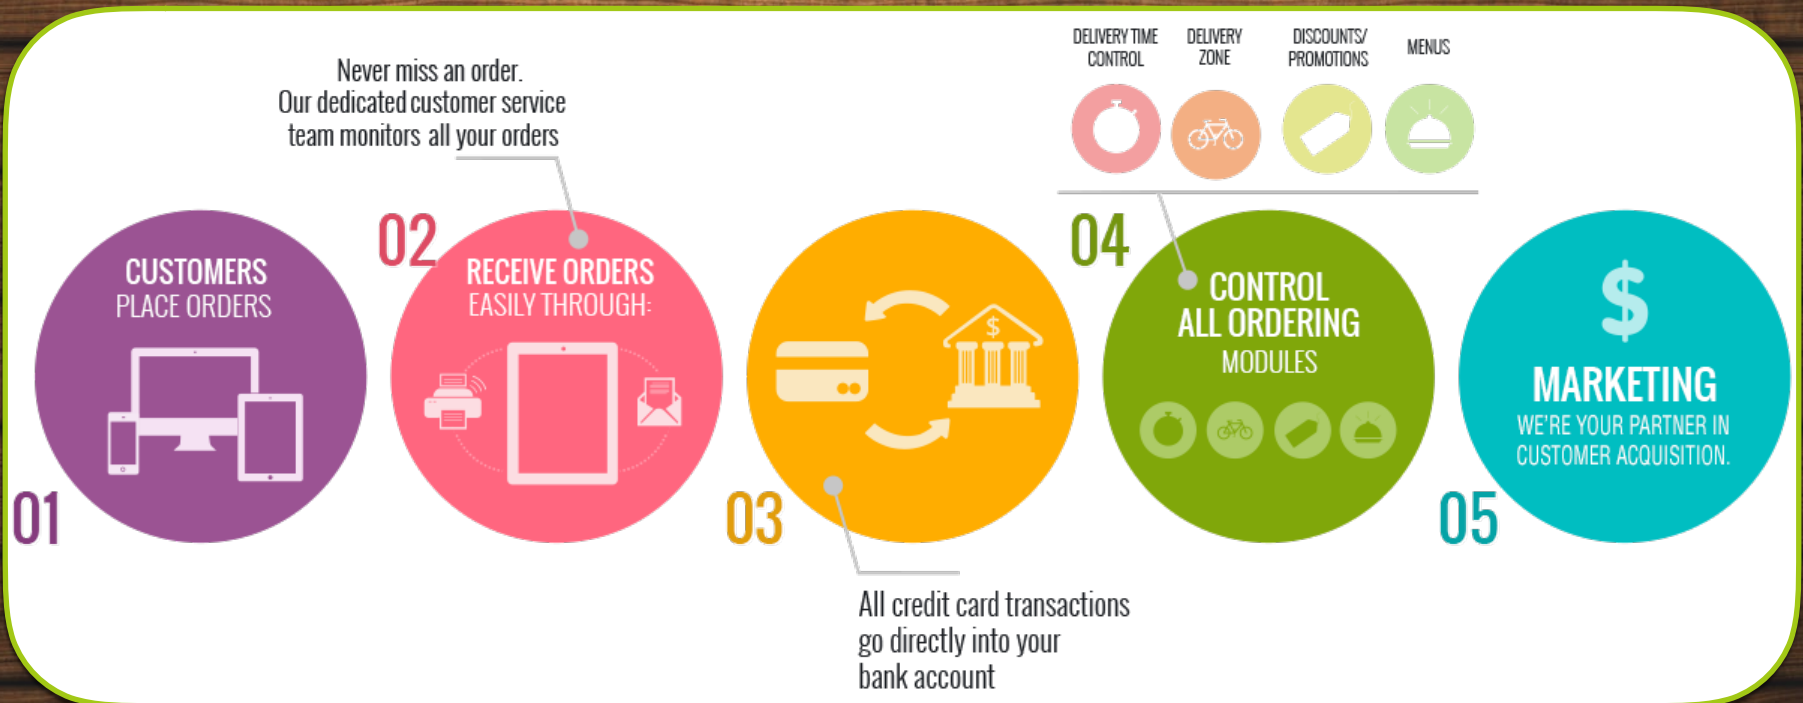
Never miss an order.
Our dedicated customer service team monitors all your orders

DELIVERY TIME CONTROL

DELIVERY ZONE

DISCOUNTS/ PROMOTIONS

MENUS

01

CUSTOMERS
PLACE ORDERS

02

RECEIVE ORDERS
EASILY THROUGH:

03

$

All credit card transactions go directly into your bank account

04

CONTROL
ALL ORDERING
MODULES

05

$

MARKETING
WE'RE YOUR PARTNER IN CUSTOMER ACQUISITION.